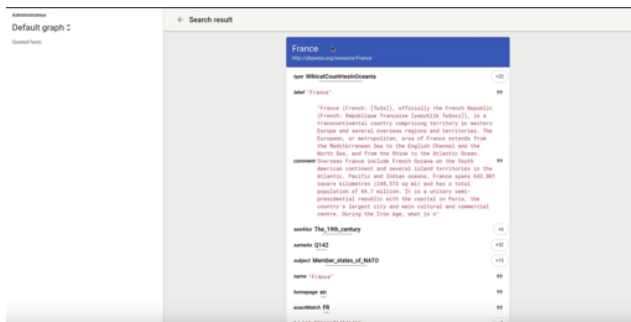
Administrateur

Default graph ⌃

Quoted facts

← Search result

France

http://dbpedia.org/resource/France

type WikicatCountriesInOceania +32

label "France" 99

comment "France (French: [fʁɑ̃s]), officially the French Republic (French: République française [ʁepyblik fʁɑ̃sɛːz]), is a transcontinental country comprising territory in western Europe and several overseas regions and territories. The European, or metropolitan, area of France extends from the Mediterranean Sea to the English Channel and the North Sea, and from the Rhine to the Atlantic Ocean. Overseas France include French Guiana on the South American continent and several island territories in the Atlantic, Pacific and Indian oceans. France spans 643,801 square kilometres (248,573 sq mi) and has a total population of 66.7 million. It is a unitary semi-presidential republic with the capital in Paris, the country's largest city and main cultural and commercial centre. During the Iron Age, what is n" 99

seeAlso The_19th_century +4

sameAs Q142 +32

subject Member_states_of_NATO +13

name "France" 99

homepage en 99

exactMatch FR 99

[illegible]